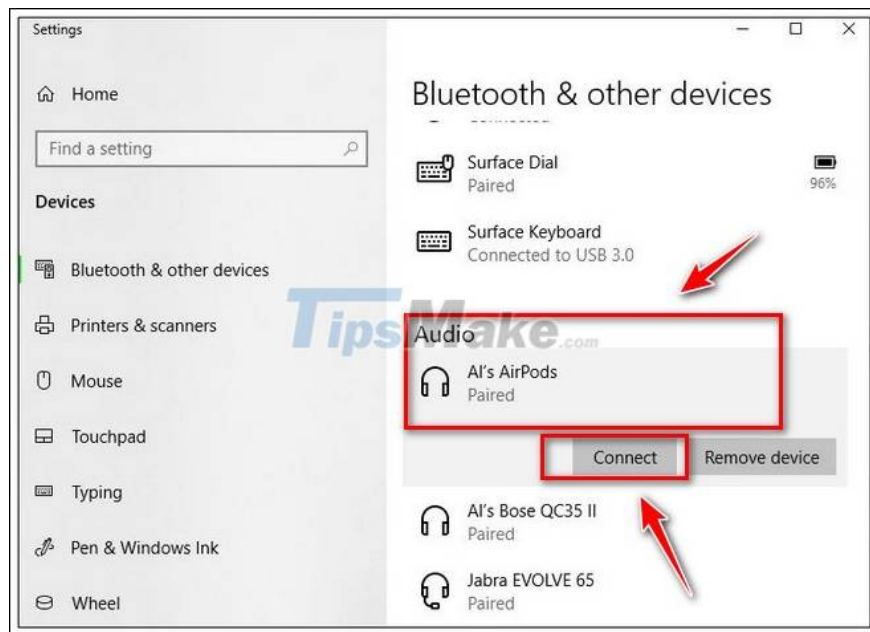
Settings

Home

Find a setting

Devices

Bluetooth & other devices

Printers & scanners

Mouse

Touchpad

Typing

Pen & Windows Ink

Wheel

Bluetooth & other devices

Surface Dial
Paired
96%

Surface Keyboard
Connected to USB 3.0

TipsMake.com

Audio

Al's AirPods
Paired

Connect
Remove device

Al's Bose QC35 II
Paired

Jabra EVOLVE 65
Paired